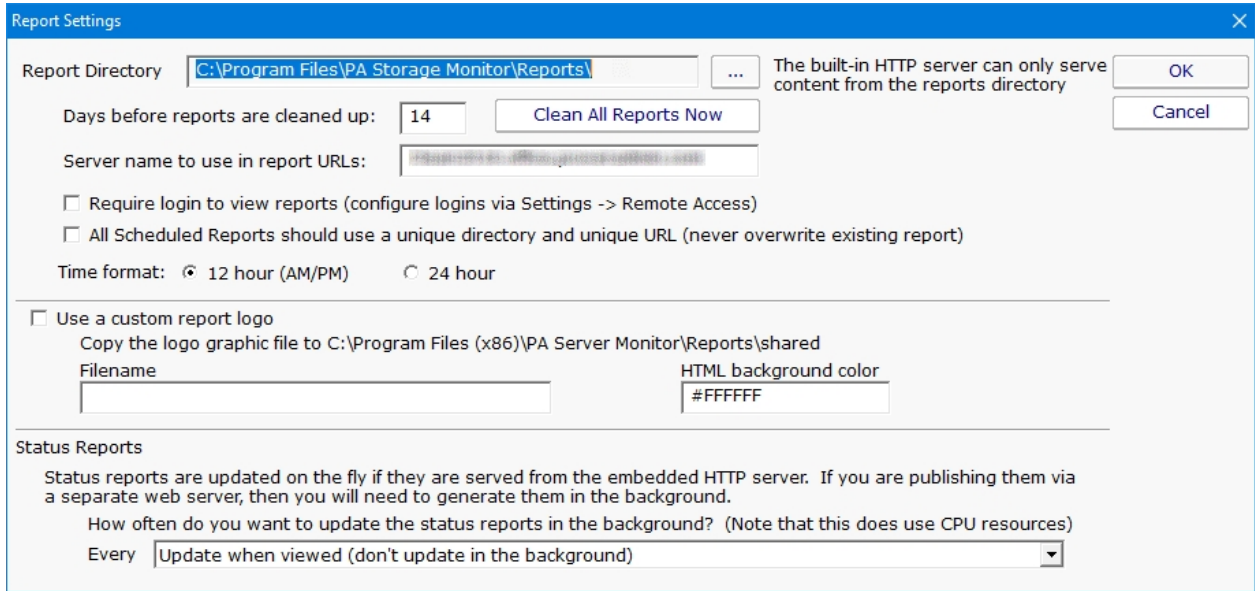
Report Settings

Report Directory C:\Program Files\PA Storage Monitor\Reports\ ...

The built-in HTTP server can only serve content from the reports directory

OK

Cancel

Days before reports are cleaned up: 14

Clean All Reports Now

Server name to use in report URLs: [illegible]

Require login to view reports (configure logins via Settings -> Remote Access)

All Scheduled Reports should use a unique directory and unique URL (never overwrite existing report)

Time format: 12 hour (AM/PM) 24 hour

Use a custom report logo

Copy the logo graphic file to C:\Program Files (x86)\PA Server Monitor\Reports\shared

Filename

HTML background color

#FFFFFF

Status Reports

Status reports are updated on the fly if they are served from the embedded HTTP server. If you are publishing them via a separate web server, then you will need to generate them in the background.

How often do you want to update the status reports in the background? (Note that this does use CPU resources)

Every Update when viewed (don't update in the background)